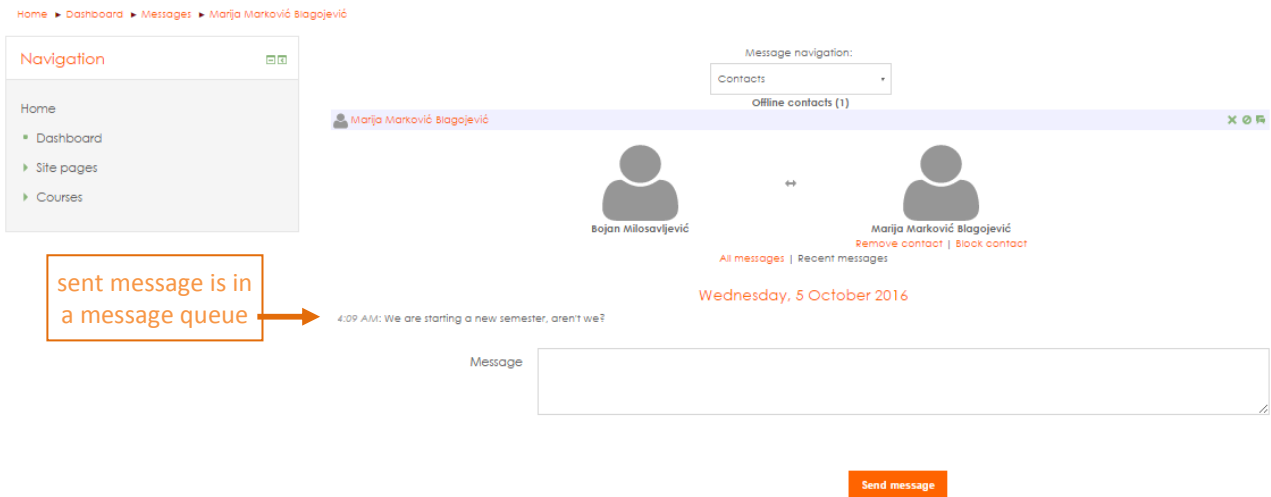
Home ► Dashboard ► Messages ► Marija Marković Blagojević

Navigation

Home

Dashboard

Site pages

Courses

Message navigation:

Contacts

Offline contacts (1)

Marija Marković Blagojević

Bojan Milosavljević

↔

Marija Marković Blagojević

Remove contact | Block contact

All messages | Recent messages

sent message is in a message queue

Wednesday, 5 October 2016

4:09 AM: We are starting a new semester, aren't we?

Message

Send message